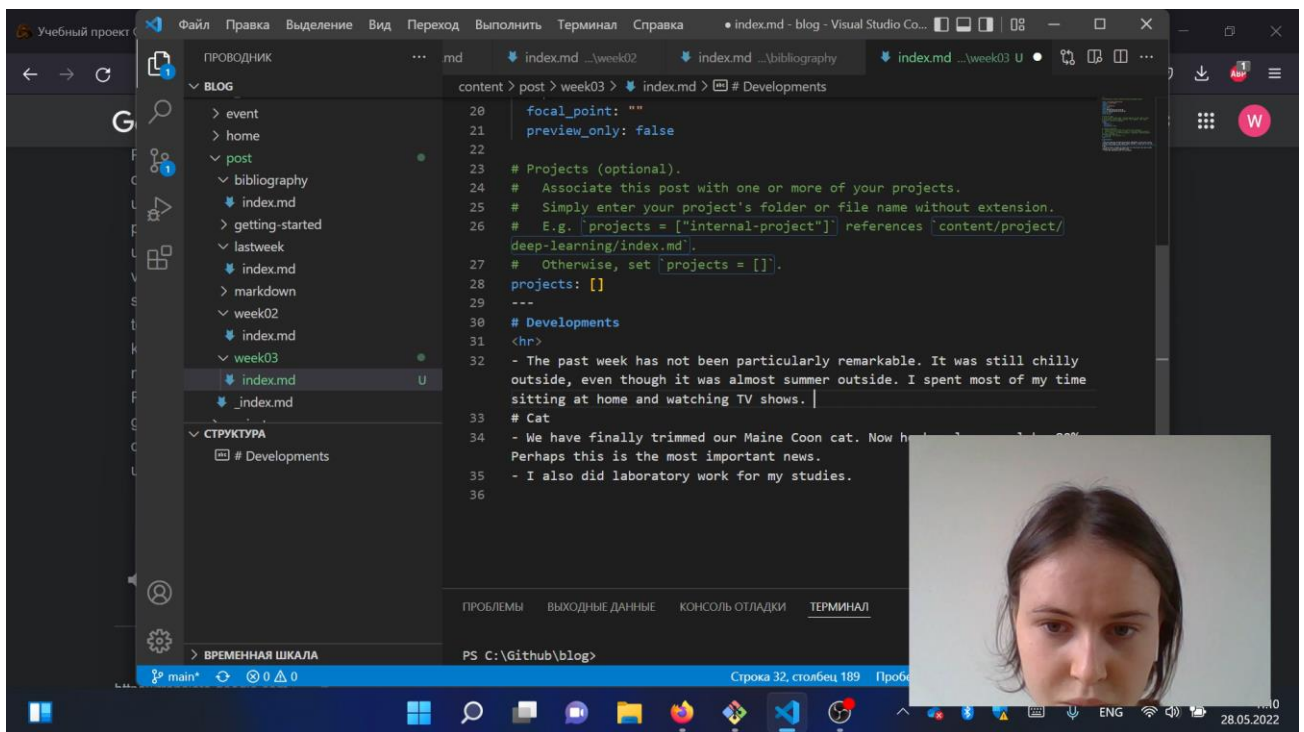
Учебный проект

Файл Правка Выделение Вид Переход Выполнить Терминал Справка • index.md - blog - Visual Studio Co...

ПРОВОДНИК ...

BLOG
> event
> home
post
bibliography
index.md
> getting-started
lastweek
index.md
> markdown
week02
index.md
week03
index.md U
_index.md

СТРУКТУРА
# Developments

> ВРЕМЕННАЯ ШКАЛА

main* ⊗0 ⚠0

.md | index.md ...\week02 | index.md ...\bibliography | index.md ...\week03 U

content > post > week03 > index.md > # Developments

20 focal_point: ""
21 preview_only: false
22
23 # Projects (optional).
24 # Associate this post with one or more of your projects.
25 # Simply enter your project's folder or file name without extension.
26 # E.g. `projects = ["internal-project"]` references `content/project/deep-learning/index.md`.
27 # Otherwise, set `projects = []`.
28 projects: []
29 ---
30 # Developments
31 <hr>
32 - The past week has not been particularly remarkable. It was still chilly outside, even though it was almost summer outside. I spent most of my time sitting at home and watching TV shows.
33 # Cat
34 - We have finally trimmed our Maine Coon cat. Now h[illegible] Perhaps this is the most important news.
35 - I also did laboratory work for my studies.
36

ПРОБЛЕМЫ ВЫХОДНЫЕ ДАННЫЕ КОНСОЛЬ ОТЛАДКИ ТЕРМИНАЛ

PS C:\Github\blog>

Строка 32, столбец 189 Пробе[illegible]

ENG 28.05.2022